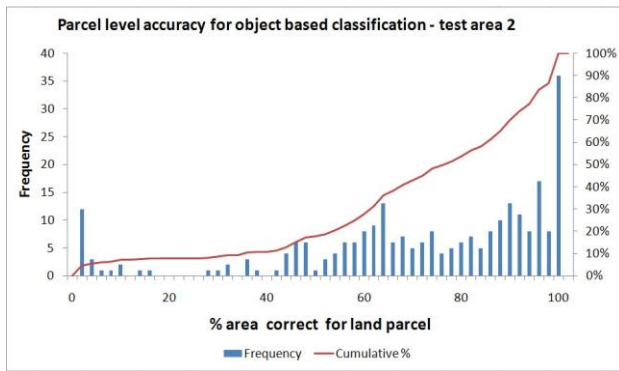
Parcel level accuracy for object based classification - test area 2

40
35
30
25
20
15
10
5
0

Frequency

100%
90%
80%
70%
60%
50%
40%
30%
20%
10%
0%

0
20
40
60
80
100

% area correct for land parcel

Frequency
Cumulative %